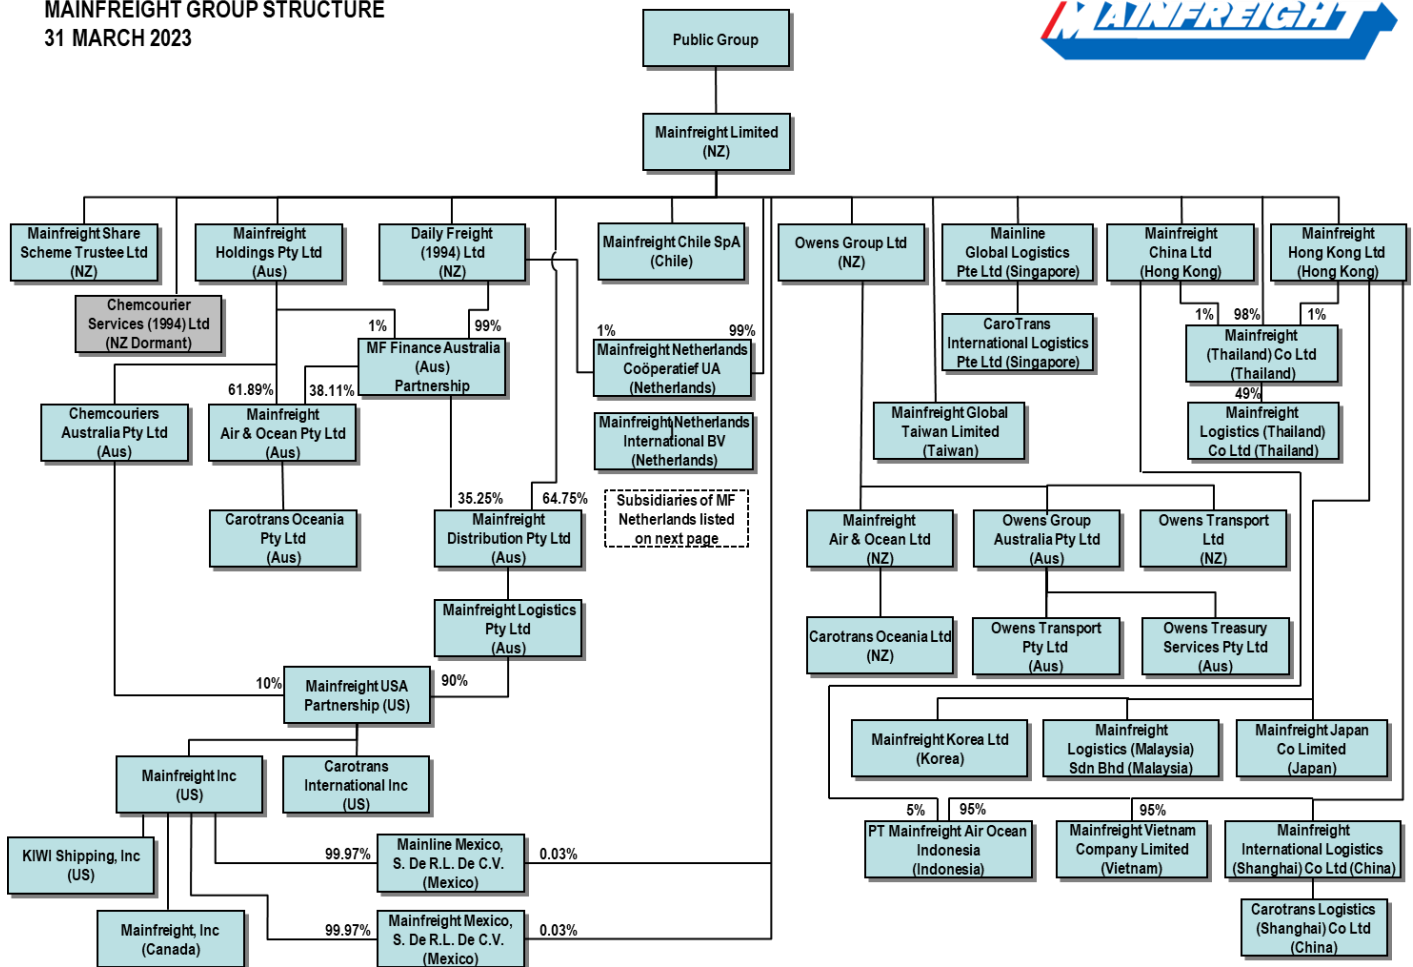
MAINFREIGHT GROUP STRUCTURE
31 MARCH 2023

MAINFREIGHT

Public Group

Mainfreight Limited (NZ)

Mainfreight Share Scheme Trustee Ltd (NZ)

Chemcourier Services (1994) Ltd (NZ Dormant)

Mainfreight Holdings Pty Ltd (Aus)

Daily Freight (1994) Ltd (NZ)

Mainfreight Chile SpA (Chile)

Owens Group Ltd (NZ)

Mainline Global Logistics Pte Ltd (Singapore)

Mainfreight China Ltd (Hong Kong)

Mainfreight Hong Kong Ltd (Hong Kong)

1%

99%

MF Finance Australia (Aus) Partnership

1%

99%

Mainfreight Netherlands Coöperatief UA (Netherlands)

CaroTrans International Logistics Pte Ltd (Singapore)

1%

98%

1%

Mainfreight (Thailand) Co Ltd (Thailand)

49%

Mainfreight Logistics (Thailand) Co Ltd (Thailand)

61.89%

38.11%

Chemcouriers Australia Pty Ltd (Aus)

Mainfreight Air & Ocean Pty Ltd (Aus)

Mainfreight Netherlands International BV (Netherlands)

Mainfreight Global Taiwan Limited (Taiwan)

Carotrans Oceania Pty Ltd (Aus)

35.25%

64.75%

Mainfreight Distribution Pty Ltd (Aus)

Subsidiaries of MF Netherlands listed on next page

Mainfreight Air & Ocean Ltd (NZ)

Owens Group Australia Pty Ltd (Aus)

Owens Transport Ltd (NZ)

Mainfreight Logistics Pty Ltd (Aus)

Carotrans Oceania Ltd (NZ)

Owens Transport Pty Ltd (Aus)

Owens Treasury Services Pty Ltd (Aus)

10%

Mainfreight USA Partnership (US)

90%

Mainfreight Korea Ltd (Korea)

Mainfreight Logistics (Malaysia) Sdn Bhd (Malaysia)

Mainfreight Japan Co Limited (Japan)

Mainfreight Inc (US)

Carotrans International Inc (US)

5%

95%

95%

KIWI Shipping, Inc (US)

99.97%

Mainline Mexico, S. De R.L. De C.V. (Mexico)

0.03%

PT Mainfreight Air Ocean Indonesia (Indonesia)

Mainfreight Vietnam Company Limited (Vietnam)

Mainfreight International Logistics (Shanghai) Co Ltd (China)

Mainfreight, Inc (Canada)

99.97%

Mainfreight Mexico, S. De R.L. De C.V. (Mexico)

0.03%

Carotrans Logistics (Shanghai) Co Ltd (China)